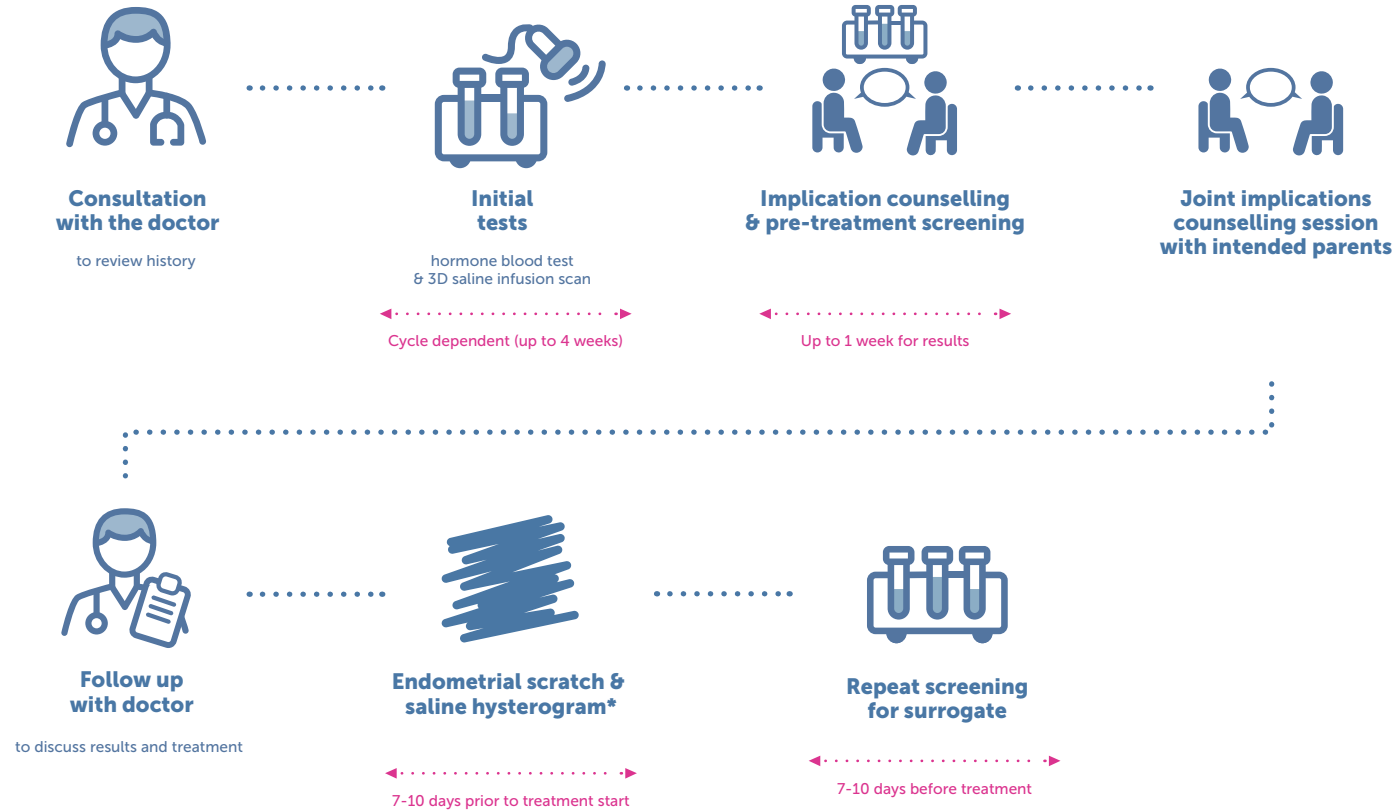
Consultation with the doctor

to review history

Initial tests

hormone blood test & 3D saline infusion scan

Cycle dependent (up to 4 weeks)

Implication counselling & pre-treatment screening

Up to 1 week for results

Joint implications counselling session with intended parents

Follow up with doctor

to discuss results and treatment

Endometrial scratch & saline hysterogram*

7-10 days prior to treatment start

Repeat screening for surrogate

7-10 days before treatment